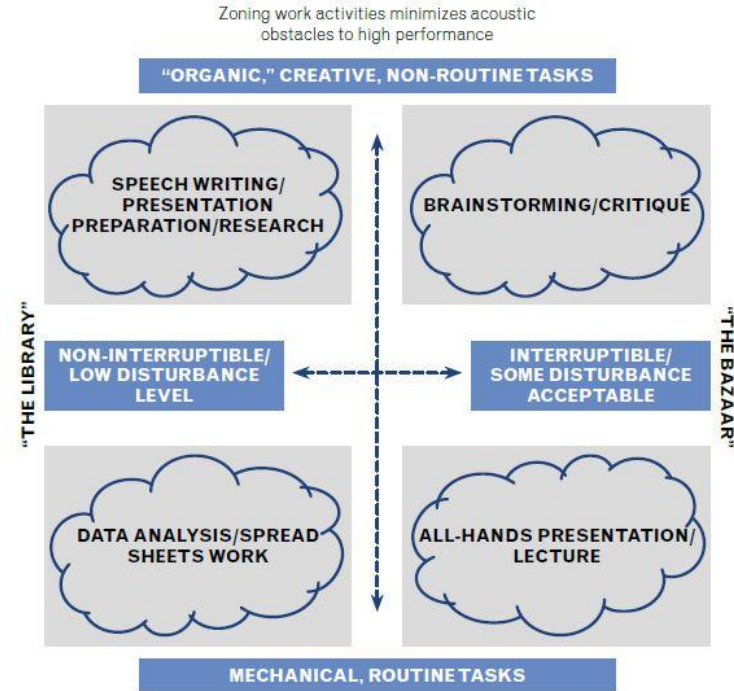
Zoning work activities minimizes acoustic obstacles to high performance

"ORGANIC," CREATIVE, NON-ROUTINE TASKS

SPEECH WRITING/ PRESENTATION PREPARATION/RESEARCH

BRAINSTORMING/CRITIQUE

"THE LIBRARY"

NON-INTERRUPTIBLE/ LOW DISTURBANCE LEVEL

INTERRUPTIBLE/ SOME DISTURBANCE ACCEPTABLE

"THE BAZAAR"

DATA ANALYSIS/SPREAD SHEETS WORK

ALL-HANDS PRESENTATION/ LECTURE

MECHANICAL, ROUTINE TASKS